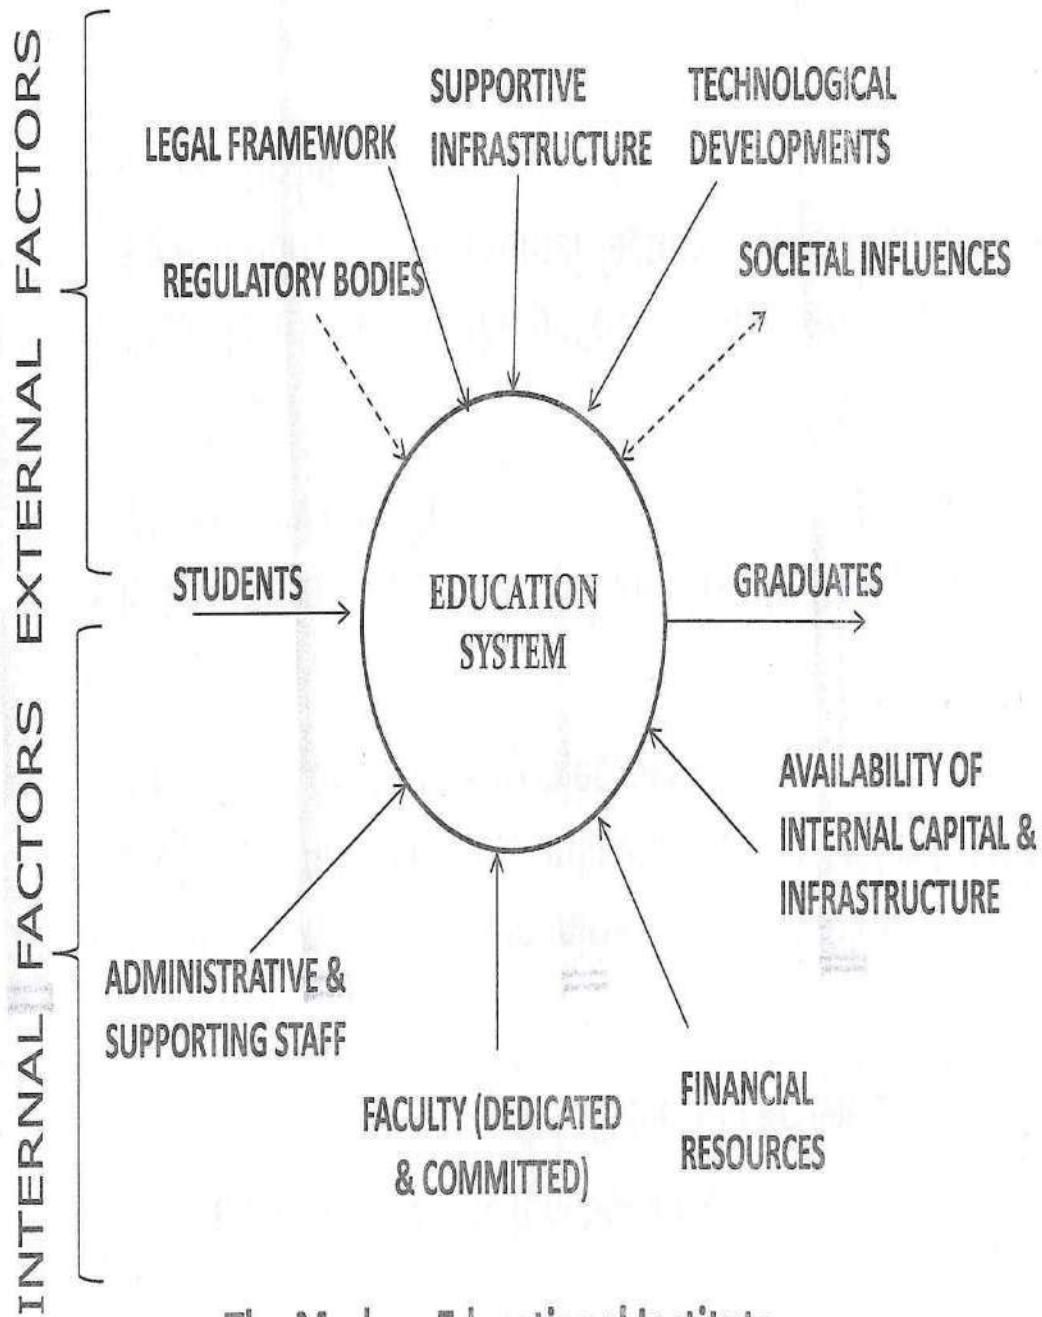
EXTERNAL FACTORS

SUPPORTIVE INFRASTRUCTURE

TECHNOLOGICAL DEVELOPMENTS

LEGAL FRAMEWORK

REGULATORY BODIES

SOCIETAL INFLUENCES

STUDENTS

EDUCATION SYSTEM

GRADUATES

INTERNAL FACTORS

AVAILABILITY OF INTERNAL CAPITAL & INFRASTRUCTURE

ADMINISTRATIVE & SUPPORTING STAFF

FACULTY (DEDICATED & COMMITTED)

FINANCIAL RESOURCES

The Modern Educational Institute